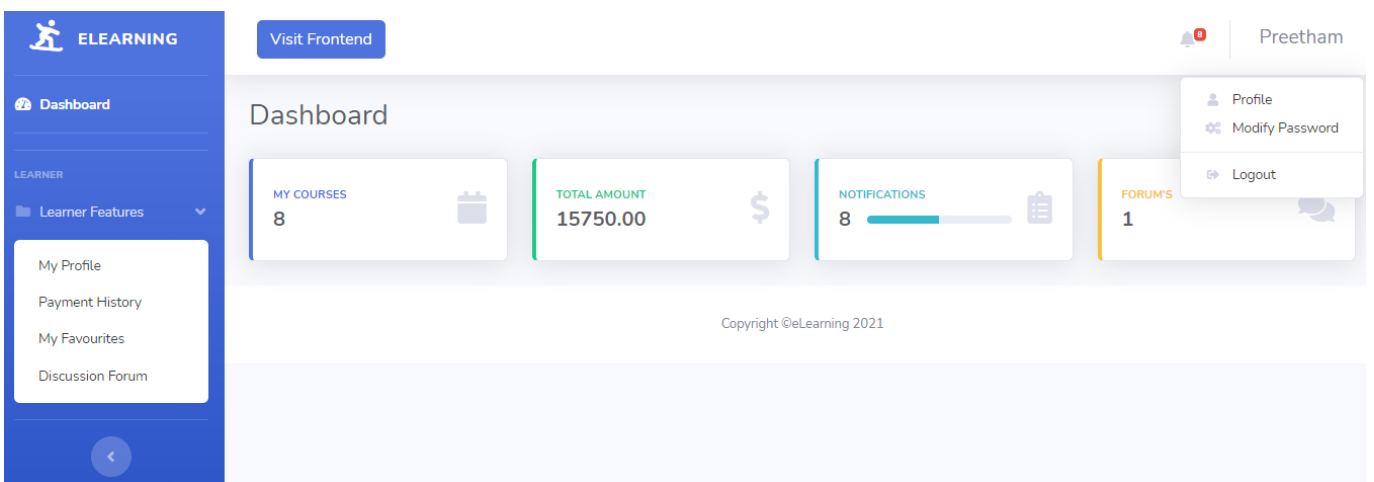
ELEARNING

Dashboard

LEARNER

Learner Features

My Profile

Payment History

My Favourites

Discussion Forum

Visit Frontend

8

Preetham

Profile

Modify Password

Logout

Dashboard

MY COURSES
8

TOTAL AMOUNT
15750.00

NOTIFICATIONS
8

FORUM'S
1

Copyright ©eLearning 2021